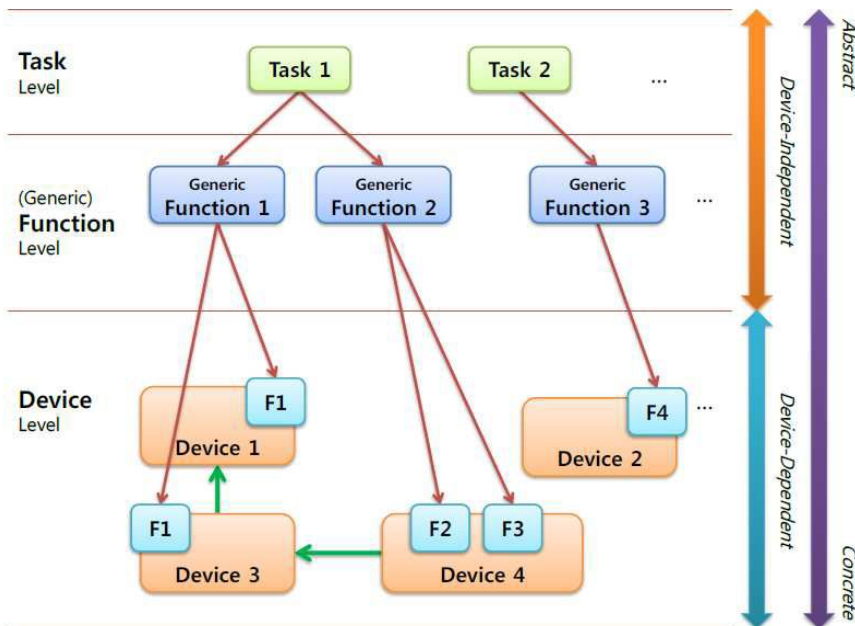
Task
Level

Task 1

Task 2

...

(Generic)
Function
Level

Generic
Function 1

Generic
Function 2

Generic
Function 3

...

Device
Level

F1

Device 1

F4

...

Device 2

F1

Device 3

F2

F3

Device 4

Device-Independent

Device-Dependent

Abstract

Concrete